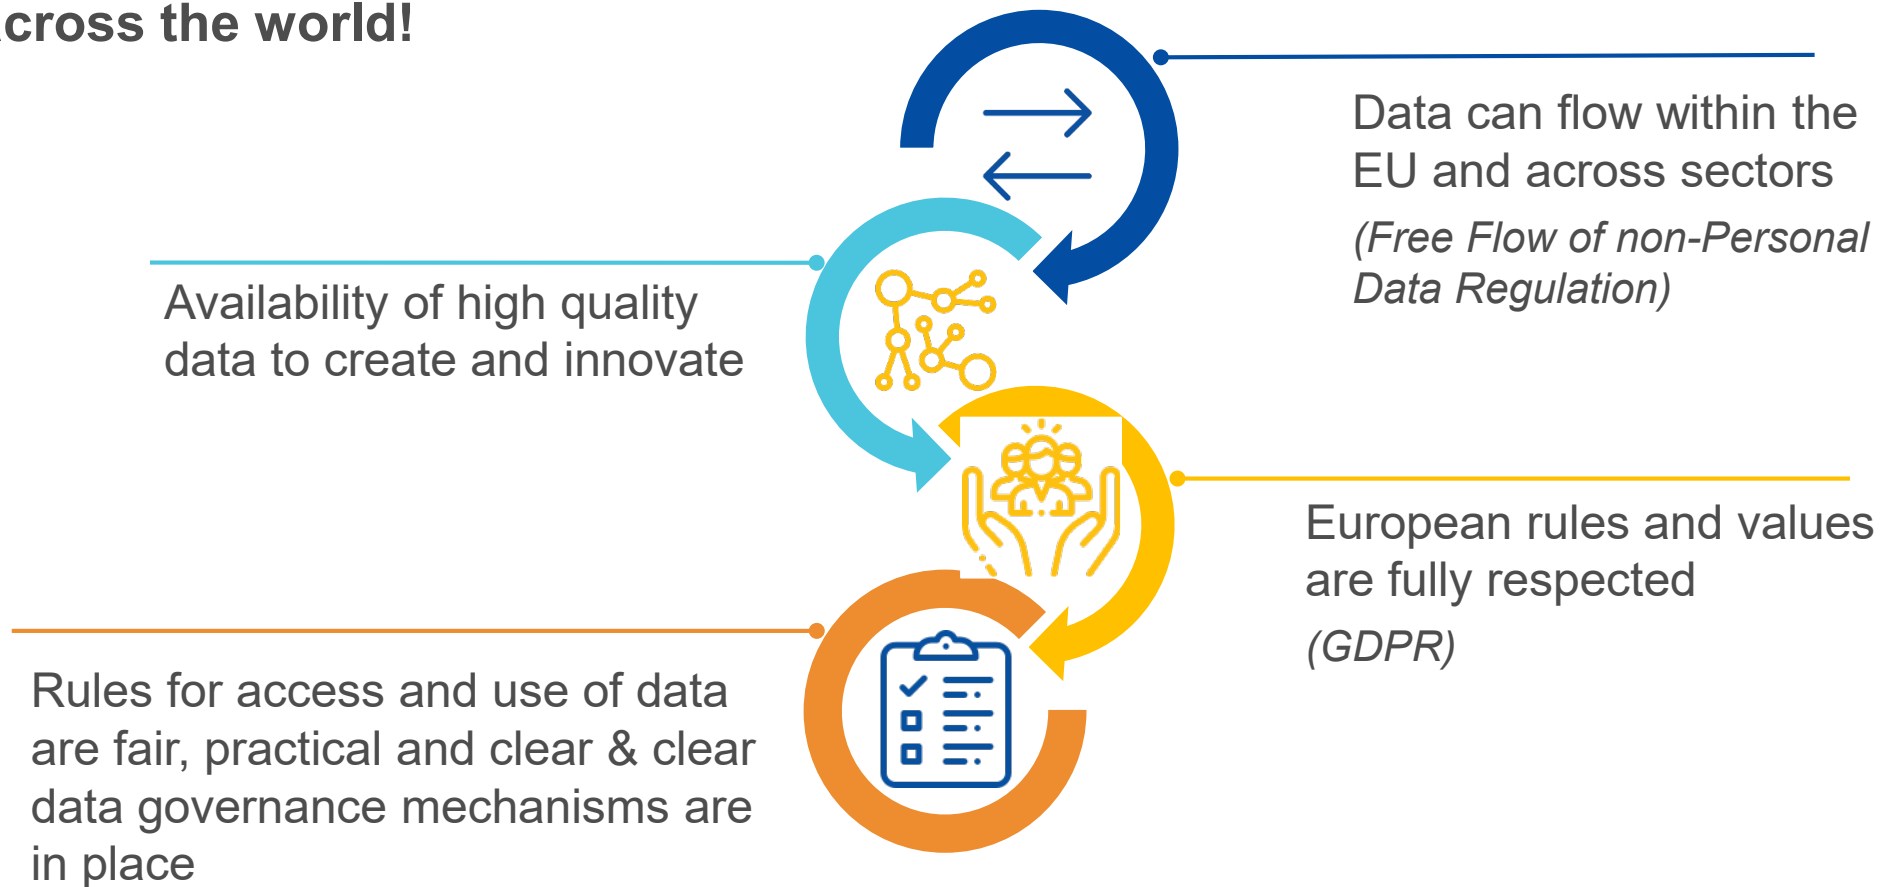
cross the world!

Data can flow within the EU and across sectors

(Free Flow of non-Personal Data Regulation)

Availability of high quality data to create and innovate

European rules and values are fully respected

(GDPR)

Rules for access and use of data are fair, practical and clear & clear data governance mechanisms are in place